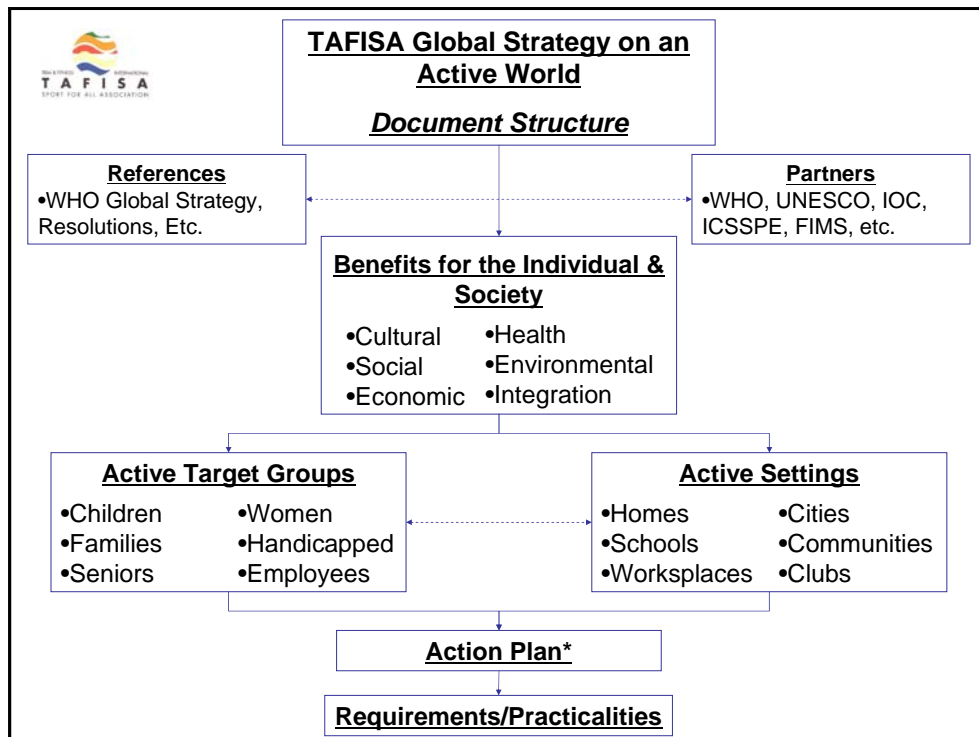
TRIM & FITNESS INTERNATIONAL
TAFISA
SPORT FOR ALL ASSOCIATION

TAFISA Global Strategy on an Active World

Document Structure

References
•WHO Global Strategy, Resolutions, Etc.

Partners
•WHO, UNESCO, IOC, ICSSPE, FIMS, etc.

Benefits for the Individual & Society
•Cultural
•Social
•Economic
•Health
•Environmental
•Integration

Active Target Groups
•Children
•Families
•Seniors
•Women
•Handicapped
•Employees

Active Settings
•Homes
•Schools
•Worksplaces
•Cities
•Communities
•Clubs

Action Plan*

Requirements/Practicalities